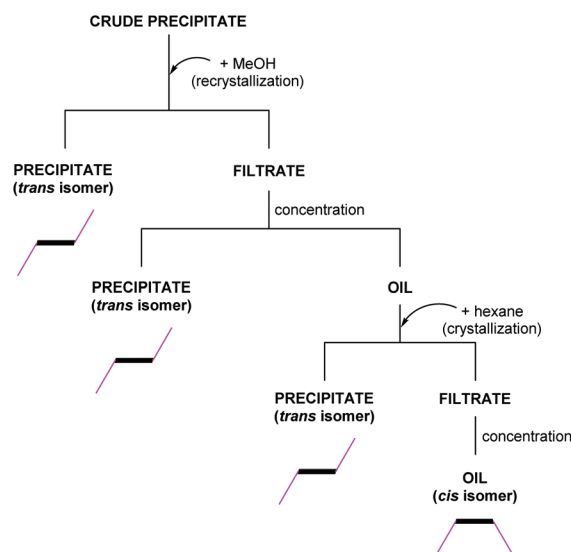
CRUDE PRECIPITATE

+ MeOH
(recrystallization)

PRECIPITATE
(*trans* isomer)

FILTRATE

concentration

PRECIPITATE
(*trans* isomer)

OIL

+ hexane
(crystallization)

PRECIPITATE
(*trans* isomer)

FILTRATE

concentration

OIL
(*cis* isomer)